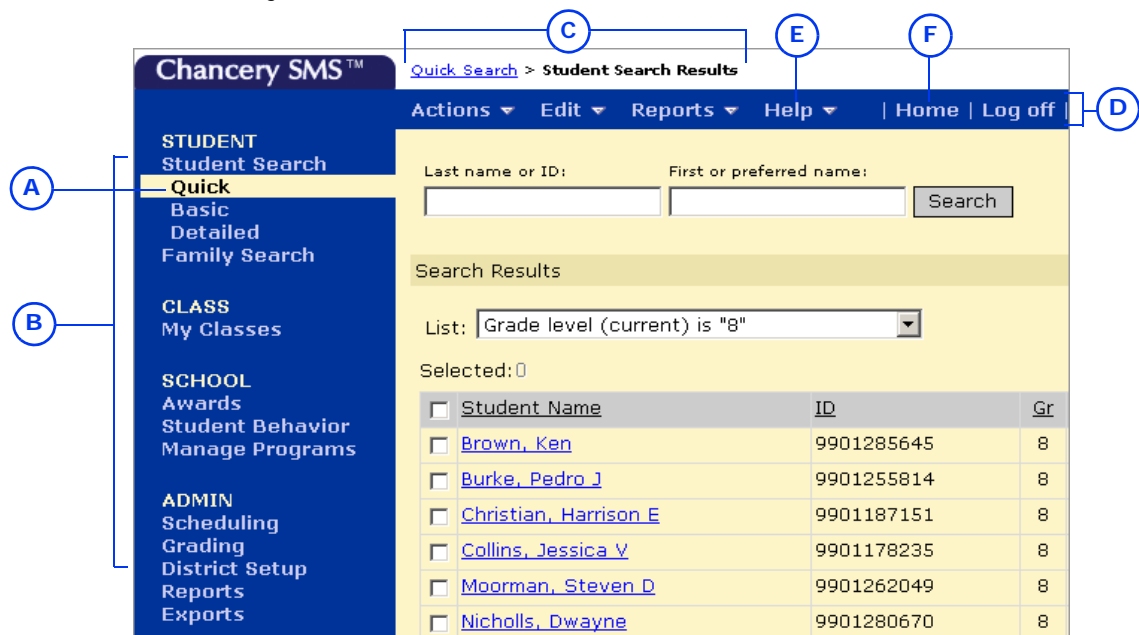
C

E

F

Chancery SMS™

Quick Search > Student Search Results

Actions ▾ Edit ▾ Reports ▾ Help ▾ | Home | Log off |

D

STUDENT
Student Search
Quick
Basic
Detailed
Family Search

A

B

CLASS
My Classes

SCHOOL
Awards
Student Behavior
Manage Programs

ADMIN
Scheduling
Grading
District Setup
Reports
Exports

Last name or ID:

First or preferred name:

Search

Search Results

List: Grade level (current) is "8"

Selected: 0

| | Student Name | ID | Gr |
|---|---|---|---|
| | Brown, Ken | 9901285645 | 8 |
| | Burke, Pedro J | 9901255814 | 8 |
| | Christian, Harrison E | 9901187151 | 8 |
| | Collins, Jessica V | 9901178235 | 8 |
| | Moorman, Steven D | 9901262049 | 8 |
| | Nicholls, Dwayne | 9901280670 | 8 |